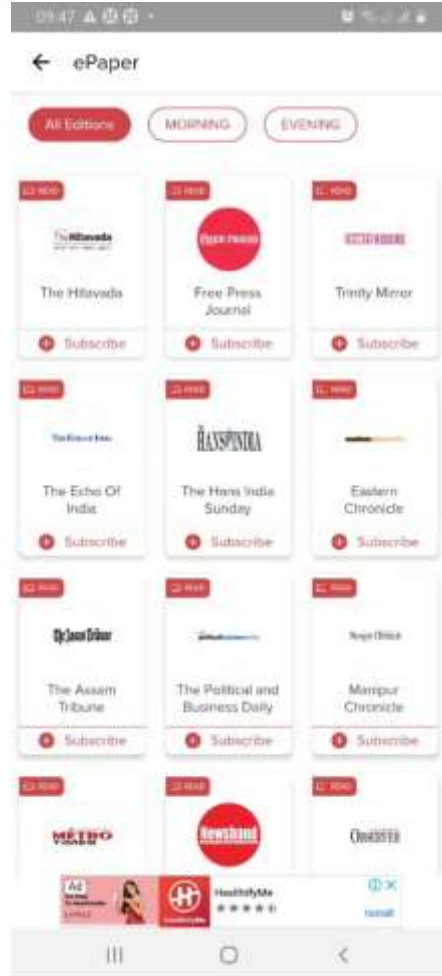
09:47

ePaper

All Editions
MORNING
EVENING

READ
The Hitavada
The Hitavada
Subscribe

READ
FREE PRESS
Free Press Journal
Subscribe

READ
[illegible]
Trinity Mirror
Subscribe

READ
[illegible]
The Echo Of India
Subscribe

READ
HANSINDIA
The Hans India Sunday
Subscribe

READ
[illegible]
Eastern Chronicle
Subscribe

READ
The Assam Tribune
The Assam Tribune
Subscribe

READ
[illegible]
The Political and Business Daily
Subscribe

READ
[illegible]
Manipur Chronicle
Subscribe

READ
METRO
READ
Newsband
READ
OBSERVER

Ad
HealthifyMe
Install

|||
O
<